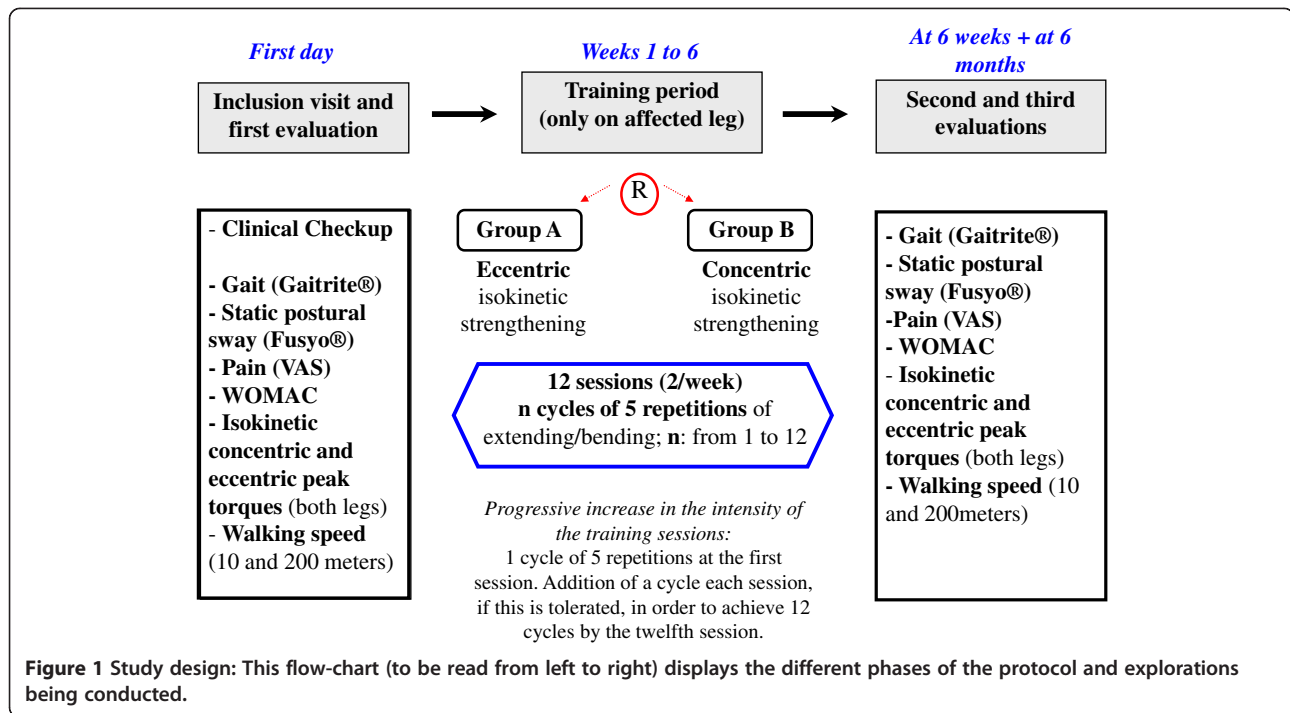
First day

Inclusion visit and first evaluation

Weeks 1 to 6

Training period (only on affected leg)

At 6 weeks + at 6 months

Second and third evaluations

R

- Clinical Checkup

- Gait (Gaitrite®)
- Static postural sway (Fusyo®)
- Pain (VAS)
- WOMAC
- Isokinetic concentric and eccentric peak torques (both legs)
- Walking speed (10 and 200 meters)

Group A

Eccentric isokinetic strengthening

Group B

Concentric isokinetic strengthening

12 sessions (2/week)
n cycles of 5 repetitions of extending/bending; n: from 1 to 12

Progressive increase in the intensity of the training sessions:
1 cycle of 5 repetitions at the first session. Addition of a cycle each session, if this is tolerated, in order to achieve 12 cycles by the twelfth session.

- Gait (Gaitrite®)
- Static postural sway (Fusyo®)
-Pain (VAS)
- WOMAC
- Isokinetic concentric and eccentric peak torques (both legs)
- Walking speed (10 and 200meters)

Figure 1 Study design: This flow-chart (to be read from left to right) displays the different phases of the protocol and explorations being conducted.